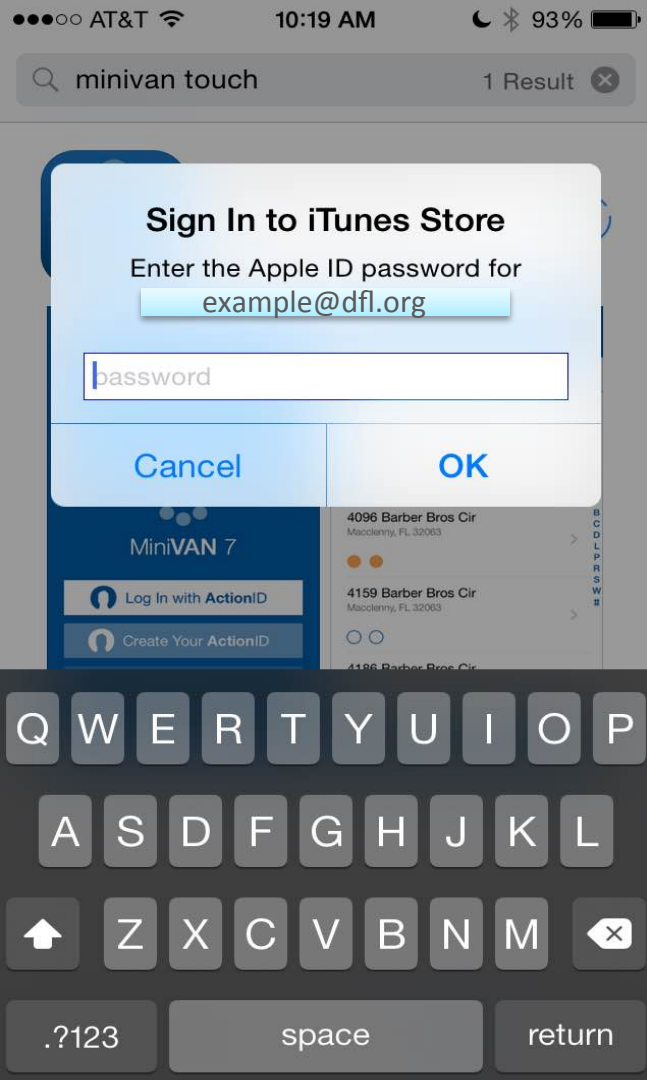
●●●○○ AT&T 10:19 AM 93%

minivan touch 1 Result

Sign In to iTunes Store

Enter the Apple ID password for

example@dfl.org

password

Cancel OK

MiniVAN 7

Log In with ActionID

Create Your ActionID

4096 Barber Bros Cir
Macclenny, FL 32063

4159 Barber Bros Cir
Macclenny, FL 32063

4186 Barber Bros Cir

B
C
D
L
P
R
S
W
#

Q W E R T Y U I O P
A S D F G H J K L
Z X C V B N M
.?123 space return